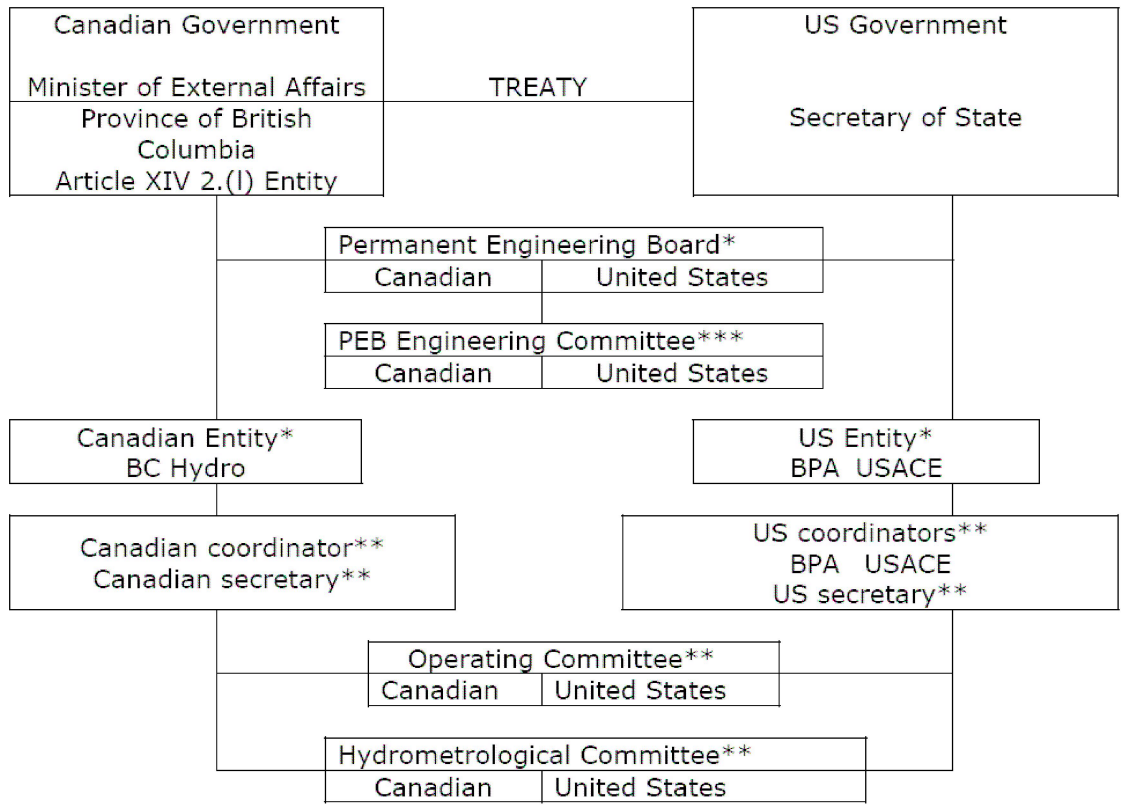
Canadian Government

Minister of External Affairs

Province of British Columbia
Article XIV 2.(l) Entity

TREATY

US Government

Secretary of State

Permanent Engineering Board*

| Canadian | United States |
|---|---|

PEB Engineering Committee***

| Canadian | United States |
|---|---|

Canadian Entity*
BC Hydro

US Entity*
BPA USACE

Canadian coordinator**
Canadian secretary**

US coordinators**
BPA USACE
US secretary**

Operating Committee**

| Canadian | United States |
|---|---|

Hydrometrological Committee**

| Canadian | United States |
|---|---|